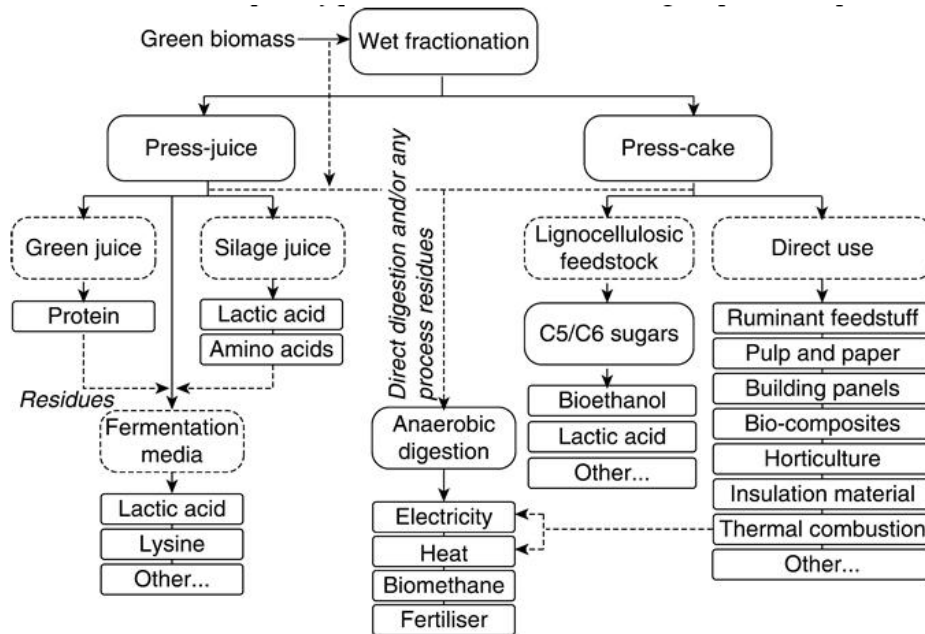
Green biomass

Wet fractionation

Press-juice

Press-cake

Direct digestion and/or any process residues

Green juice

Protein

Silage juice

Lactic acid

Amino acids

Residues

Fermentation media

Lactic acid

Lysine

Other...

Anaerobic digestion

Electricity

Heat

Biomethane

Fertiliser

Lignocellulosic feedstock

C5/C6 sugars

Bioethanol

Lactic acid

Other...

Direct use

Ruminant feedstuff

Pulp and paper

Building panels

Bio-composites

Horticulture

Insulation material

Thermal combustion

Other...